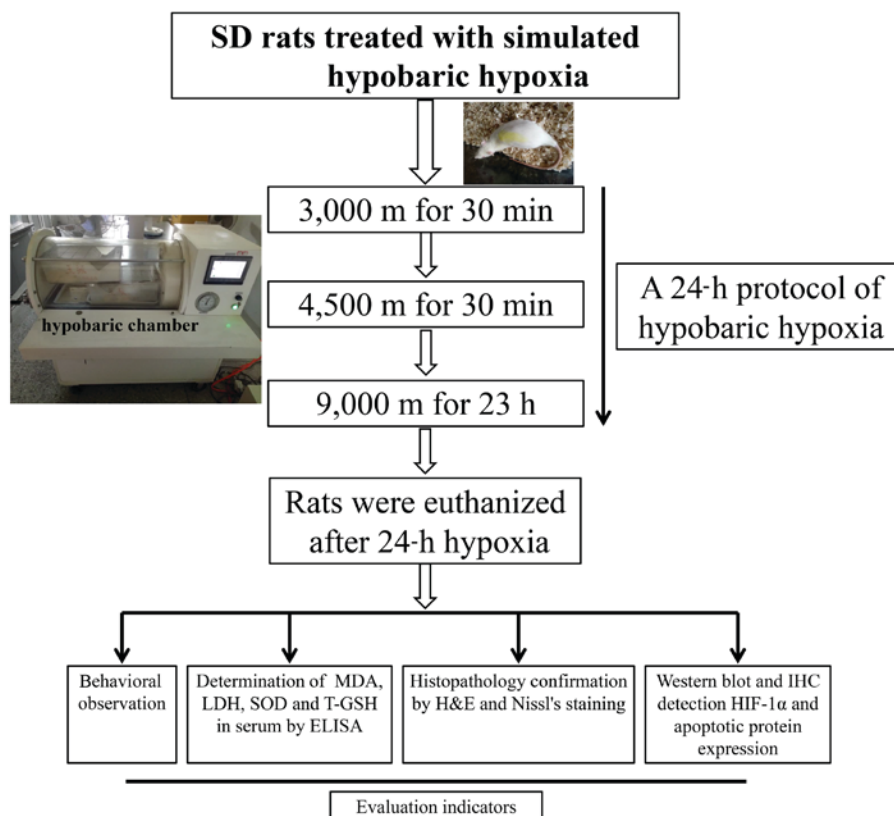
SD rats treated with simulated hypobaric hypoxia

3,000 m for 30 min

hypobaric chamber

4,500 m for 30 min

A 24-h protocol of hypobaric hypoxia

9,000 m for 23 h

Rats were euthanized after 24-h hypoxia

Behavioral observation

Determination of MDA, LDH, SOD and T-GSH in serum by ELISA

Histopathology confirmation by H&E and Nissl's staining

Western blot and IHC detection HIF-1α and apoptotic protein expression

Evaluation indicators